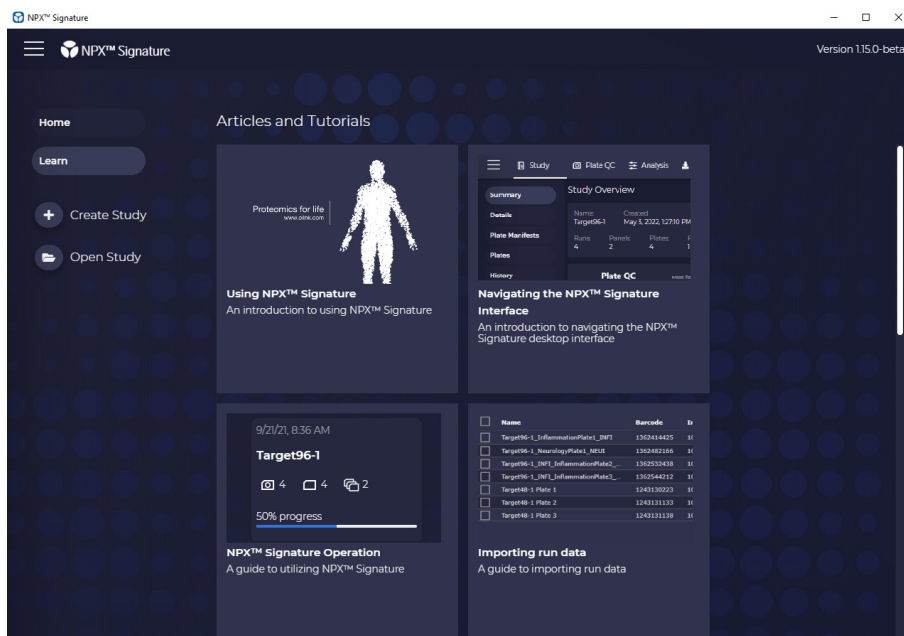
NPX™ Signature

NPX™ Signature

Version 1.15.0-beta

Home

Learn

Create Study

Open Study

Articles and Tutorials

Proteomics for life
www.olink.com

Using NPX™ Signature
An introduction to using NPX™ Signature

Study Plate QC Analysis

Summary
Details
Plate Manifests
Plates
History

Study Overview
Name: Target96-1
Created: May 3, 2022, 1:27:10 PM
Runs: 4 Panels: 2 Plates: 4

Plate QC

Navigating the NPX™ Signature Interface
An introduction to navigating the NPX™ Signature desktop interface

9/21/21, 8:36 AM
Target96-1
4 4 2
50% progress

NPX™ Signature Operation
A guide to utilizing NPX™ Signature

| | Name | Barcode | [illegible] |
|---|---|---|---|
| | Target96-1_InflammationPlate1_INF1 | 1362414425 | 1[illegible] |
| | Target96-1_NeurologyPlate1_NEUE | 1362482166 | 1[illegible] |
| | Target96-1_INF1_InflammationPlate2_... | 1362532438 | 1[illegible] |
| | Target96-1_INF1_InflammationPlate3_... | 1362544212 | 1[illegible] |
| | Target48-1 Plate 1 | 1243130223 | 1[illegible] |
| | Target48-1 Plate 2 | 1243131133 | 1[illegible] |
| | Target48-1 Plate 3 | 1243131138 | 1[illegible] |

Importing run data
A guide to importing run data